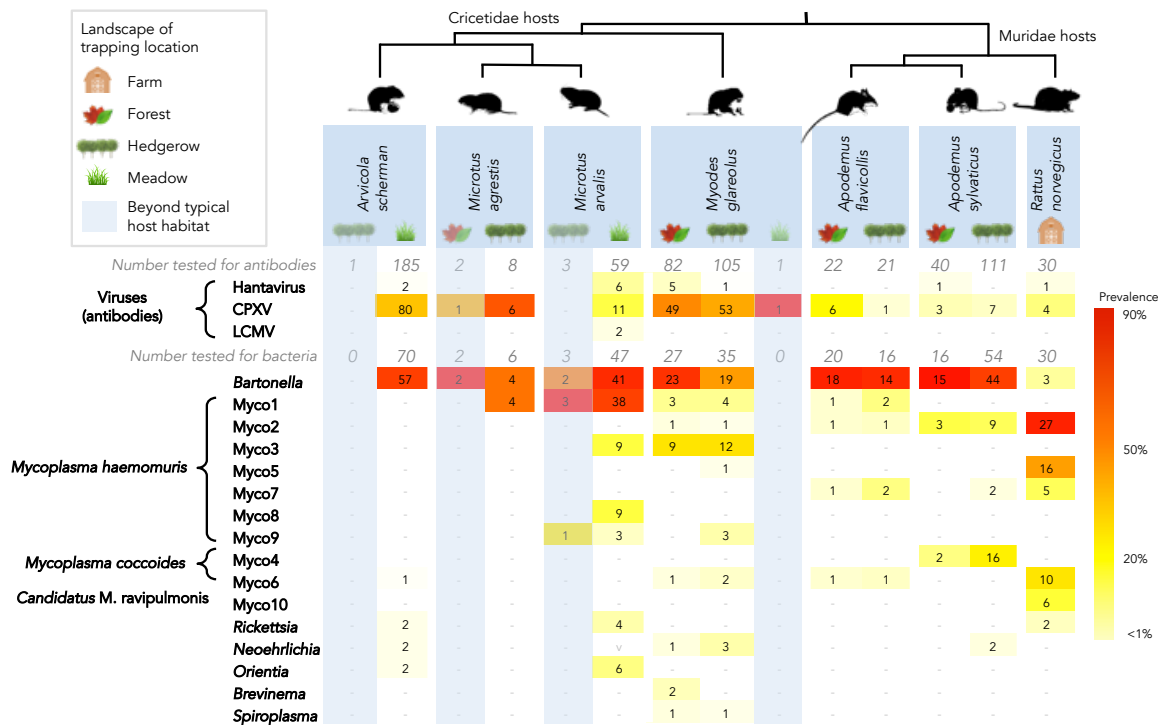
Landscape of trapping location
Farm
Forest
Hedgerow
Meadow
Beyond typical host habitat

Cricetidae hosts
Muridae hosts

| | Arvicola scherman | | Microtus agrestis | | Microtus arvalis | | Myodes glareolus | | | Apodemus flavicollis | | Apodemus sylvaticus | | Rattus norvegicus |
|---|---|---|---|---|---|---|---|---|---|---|---|---|---|---|
| Number tested for antibodies | 1 | 185 | 2 | 8 | 3 | 59 | 82 | 105 | 1 | 22 | 21 | 40 | 111 | 30 |
| Hantavirus | - | 2 | - | - | - | 6 | 5 | 1 | - | - | - | 1 | - | 1 |
| CPXV | - | 80 | 1 | 6 | - | 11 | 49 | 53 | 1 | 6 | 1 | 3 | 7 | 4 |
| LCMV | - | - | - | - | - | 2 | - | - | - | - | - | - | - | - |
| Number tested for bacteria | 0 | 70 | 2 | 6 | 3 | 47 | 27 | 35 | 0 | 20 | 16 | 16 | 54 | 30 |
| Bartonella | - | 57 | 2 | 4 | 2 | 41 | 23 | 19 | - | 18 | 14 | 15 | 44 | 3 |
| Myco1 | - | - | - | 4 | 3 | 38 | 3 | 4 | - | 1 | 2 | - | - | - |
| Myco2 | - | - | - | - | - | - | 1 | 1 | - | 1 | 1 | 3 | 9 | 27 |
| Myco3 | - | - | - | - | - | 9 | 9 | 12 | - | - | - | - | - | - |
| Myco5 | - | - | - | - | - | - | - | 1 | - | - | - | - | - | 16 |
| Myco7 | - | - | - | - | - | - | - | - | - | 1 | 2 | - | 2 | 5 |
| Myco8 | - | - | - | - | - | 9 | - | - | - | - | - | - | - | - |
| Myco9 | - | - | - | - | 1 | 3 | - | 3 | - | - | - | - | - | - |
| Myco4 | - | - | - | - | - | - | - | - | - | - | - | 2 | 16 | - |
| Myco6 | - | 1 | - | - | - | - | 1 | 2 | - | 1 | 1 | - | - | 10 |
| Myco10 | - | - | - | - | - | - | - | - | - | - | - | - | - | 6 |
| Rickettsia | - | 2 | - | - | - | 4 | - | - | - | - | - | - | - | 2 |
| Neoehrlichia | - | 2 | - | - | - | v | 1 | 3 | - | - | - | - | 2 | - |
| Orientia | - | 2 | - | - | - | 6 | - | - | - | - | - | - | - | - |
| Brevinema | - | - | - | - | - | - | 2 | - | - | - | - | - | - | - |
| Spiroplasma | - | - | - | - | - | - | 1 | 1 | - | - | - | - | - | - |

Viruses (antibodies)
Mycoplasma haemomuris
Mycoplasma coccoides
Candidatus M. ravipulmonis

Prevalence
90%
50%
20%
<1%